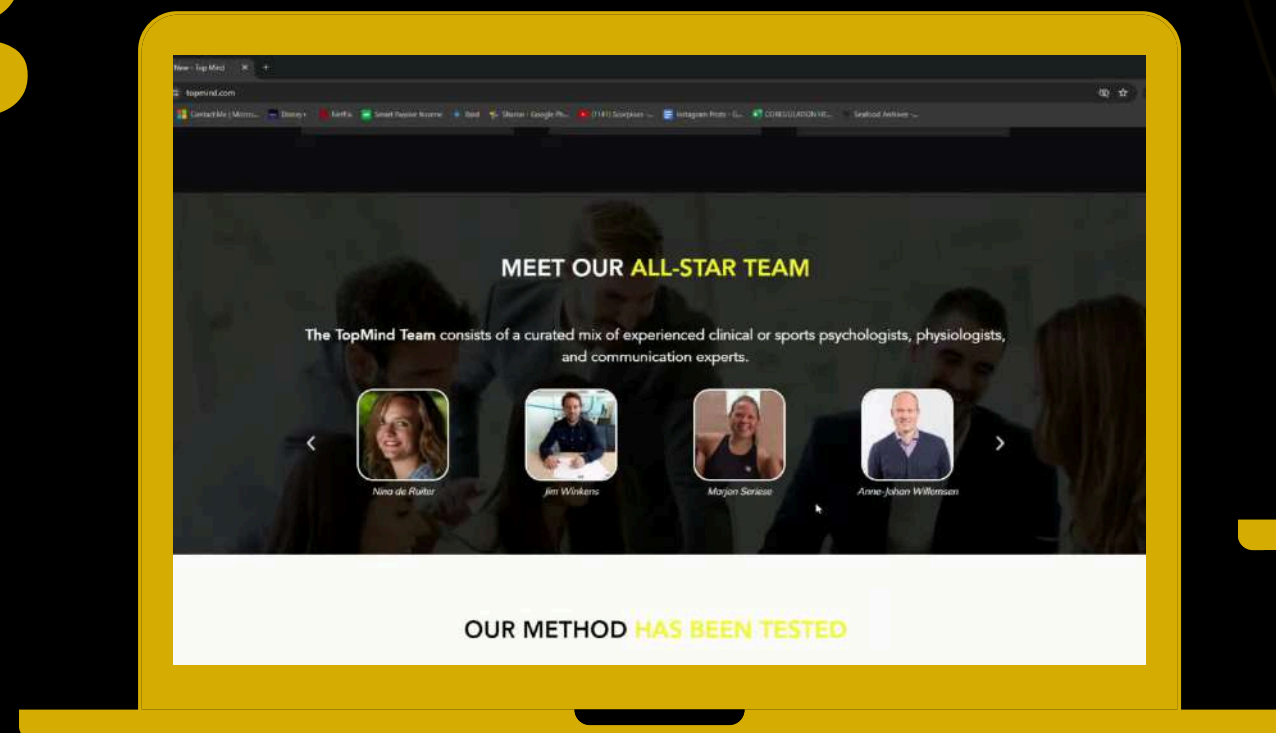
New - Top Mind

topmind.com

Contact Me | Micros... Disney+ Netflix Smart Passive Income Bard Sharon - Google Ph... (1141) Scorpions -... Instagram Posts - G... CONSULTATION HE... Seafood Archives -...

MEET OUR ALL-STAR TEAM

The TopMind Team consists of a curated mix of experienced clinical or sports psychologists, physiologists, and communication experts.

Nina de Ruiter

Jim Winkens

Marjon Seriese

Anne-Johan Willemsen

OUR METHOD HAS BEEN TESTED